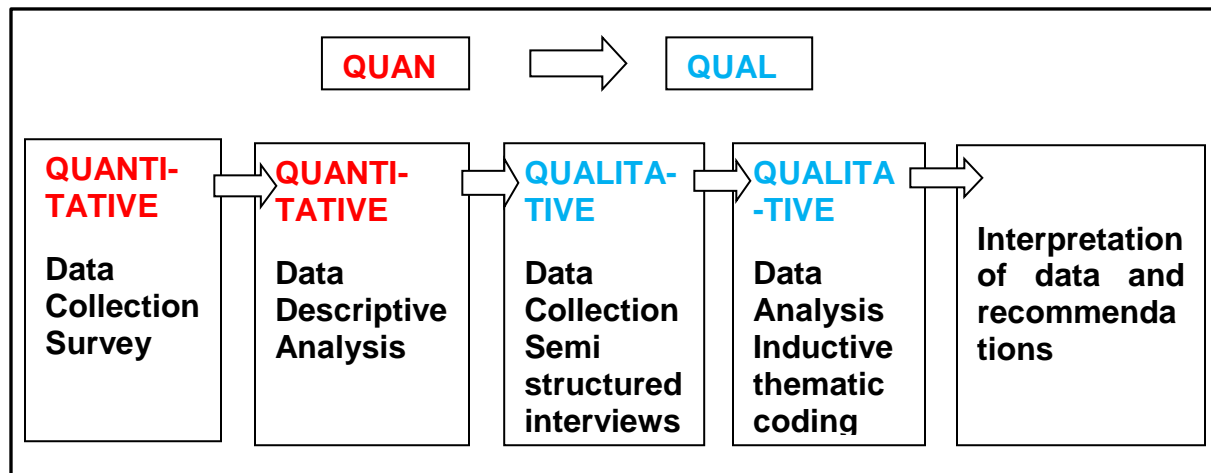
QUAN

QUAL

QUANTITATIVE

Data Collection Survey

QUANTITATIVE

Data Descriptive Analysis

QUALITATIVE

Data Collection Semi structured interviews

QUALITA-TIVE

Data Analysis Inductive thematic coding

Interpretation of data and recommendations